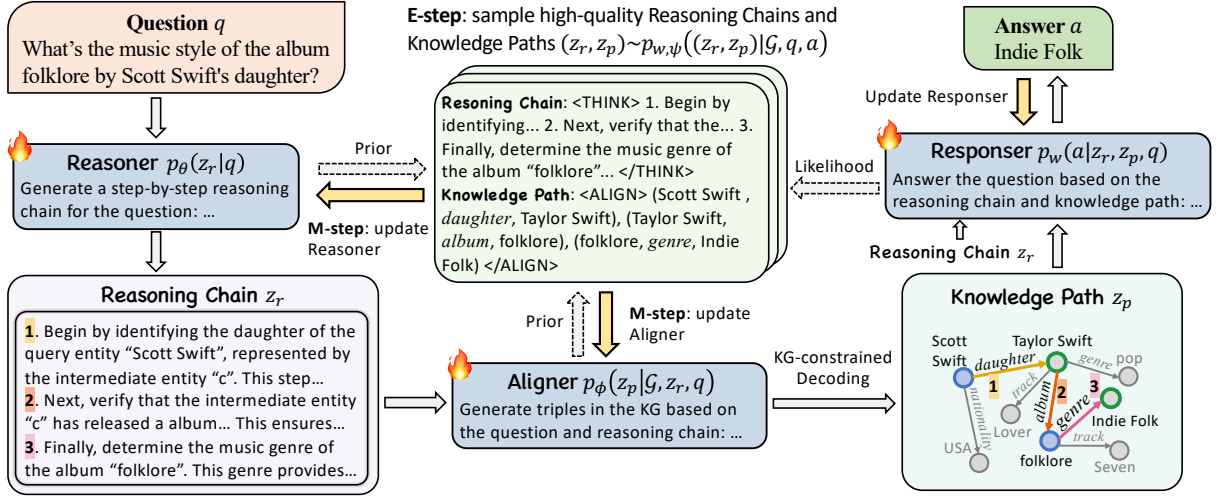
**Question** $q$
What's the music style of the album folklore by Scott Swift's daughter?

**Reasoner** $p_\theta(z_r|q)$
Generate a step-by-step reasoning chain for the question: …

**Reasoning Chain** $z_r$
1. Begin by identifying the daughter of the query entity "Scott Swift", represented by the intermediate entity "c". This step…
2. Next, verify that the intermediate entity "c" has released a album… This ensures…
3. Finally, determine the music genre of the album "folklore". This genre provides…

**E-step**: sample high-quality Reasoning Chains and Knowledge Paths $(z_r, z_p) \sim p_{w,\psi}((z_r, z_p)|\mathcal{G}, q, a)$

**Resoning Chain**: <THINK> 1. Begin by identifying... 2. Next, verify that the... 3. Finally, determine the music genre of the album "folklore"... </THINK>
**Knowledge Path**: <ALIGN> (Scott Swift , *daughter*, Taylor Swift), (Taylor Swift, *album*, folklore), (folklore, *genre*, Indie Folk) </ALIGN>

Prior
**M-step**: update Reasoner

Prior
**M-step**: update Aligner

**Aligner** $p_\phi(z_p|\mathcal{G}, z_r, q)$
Generate triples in the KG based on the question and reasoning chain: …

KG-constrained Decoding

**Answer** $a$
Indie Folk

Update Responser

Likelihood

**Responser** $p_w(a|z_r, z_p, q)$
Answer the question based on the reasoning chain and knowledge path: …

**Reasoning Chain** $z_r$

**Knowledge Path** $z_p$
Scott Swift
daughter
Taylor Swift
genre
pop
1
track
nationality
Lover
album
2
3
genre
Indie Folk
USA
folklore
track
Seven